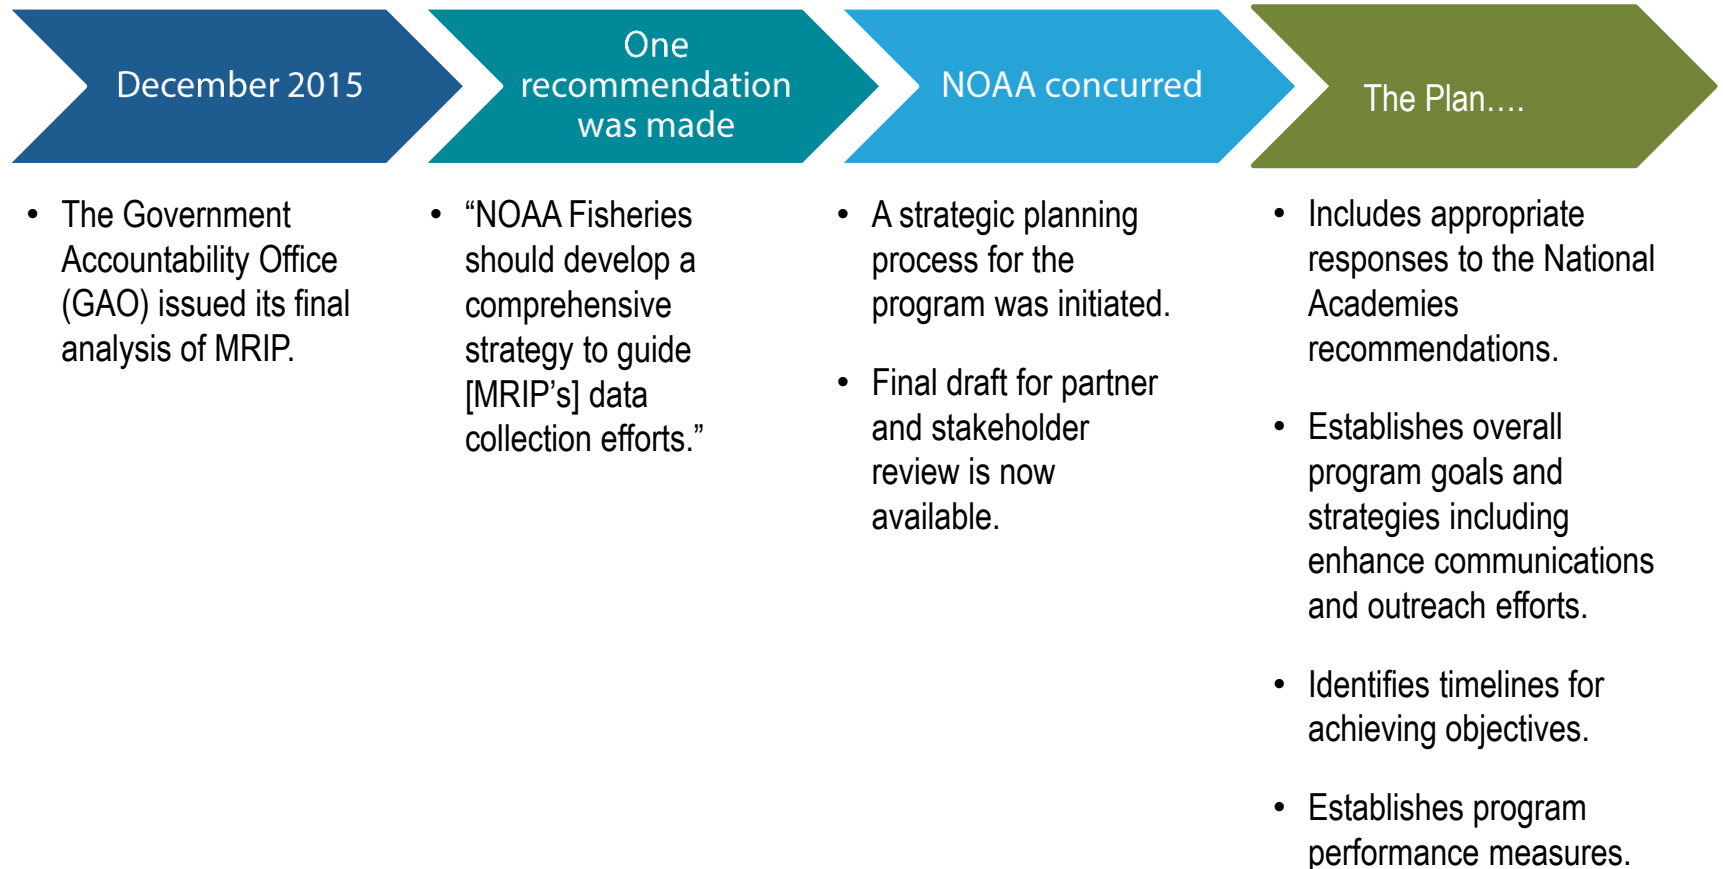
December 2015

One recommendation was made

NOAA concurred

The Plan….

- The Government Accountability Office (GAO) issued its final analysis of MRIP.

- “NOAA Fisheries should develop a comprehensive strategy to guide [MRIP’s] data collection efforts.”

- A strategic planning process for the program was initiated.

- Final draft for partner and stakeholder review is now available.

- Includes appropriate responses to the National Academies recommendations.

- Establishes overall program goals and strategies including enhance communications and outreach efforts.

- Identifies timelines for achieving objectives.

- Establishes program performance measures.